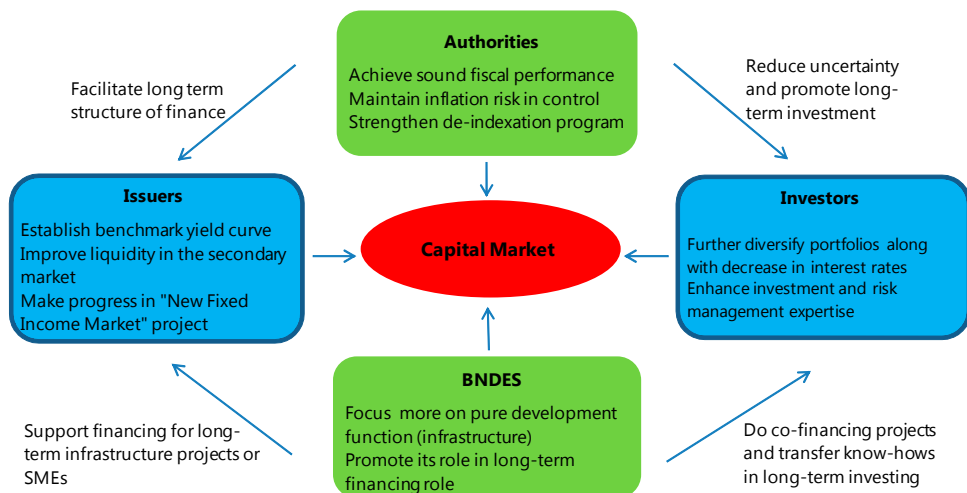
Authorities

Achieve sound fiscal performance
Maintain inflation risk in control
Strengthen de-indexation program

Facilitate long term structure of finance

Reduce uncertainty and promote long-term investment

Issuers

Establish benchmark yield curve
Improve liquidity in the secondary market
Make progress in "New Fixed Income Market" project

Capital Market

Investors

Further diversify portfolios along with decrease in interest rates
Enhance investment and risk management expertise

BNDES

Focus more on pure development function (infrastructure)
Promote its role in long-term financing role

Support financing for long-term infrastructure projects or SMEs

Do co-financing projects and transfer know-hows in long-term investing